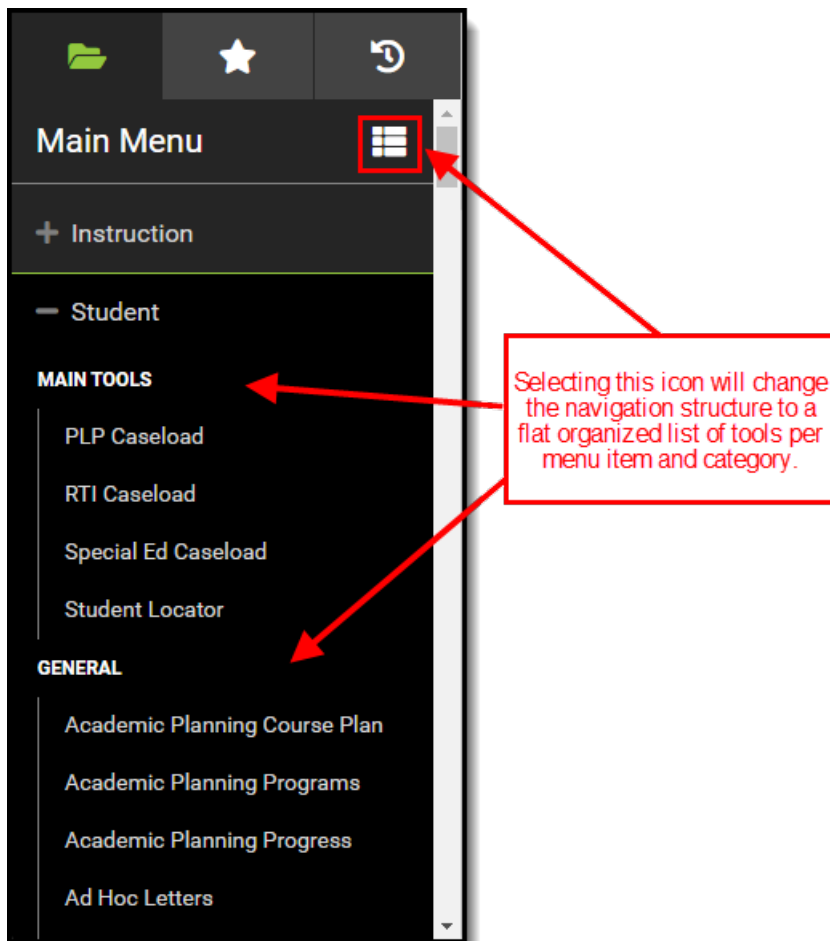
Main Menu

+ Instruction

− Student

MAIN TOOLS

PLP Caseload

RTI Caseload

Special Ed Caseload

Student Locator

GENERAL

Academic Planning Course Plan

Academic Planning Programs

Academic Planning Progress

Ad Hoc Letters

Selecting this icon will change the navigation structure to a flat organized list of tools per menu item and category.